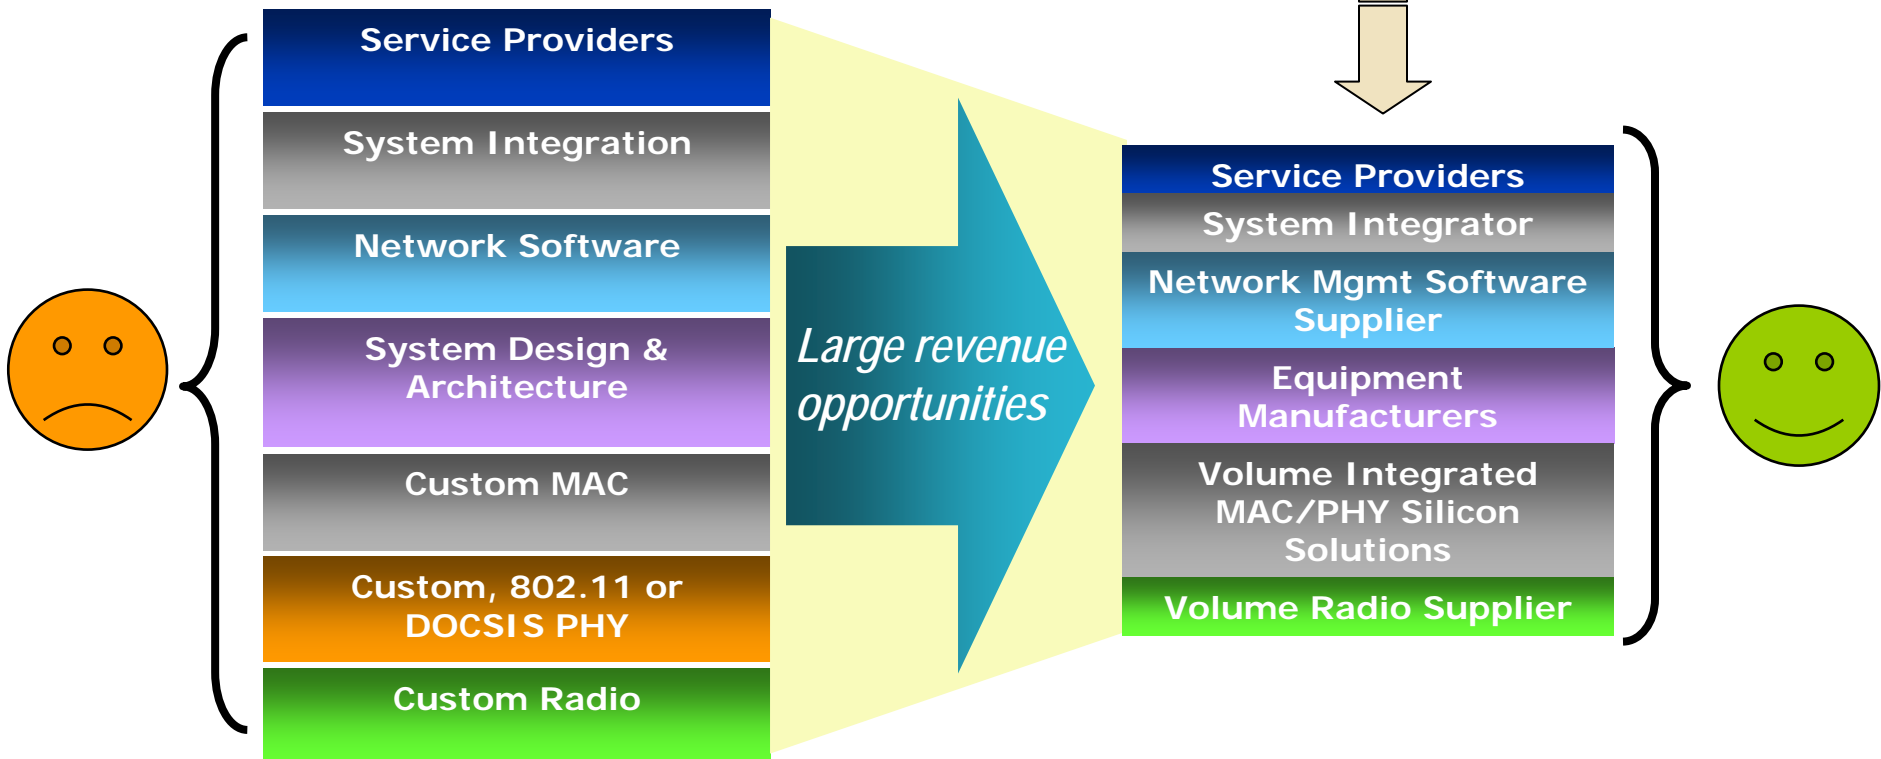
Service Providers

System Integration

Network Software

System Design & Architecture

Custom MAC

Custom, 802.11 or DOCSIS PHY

Custom Radio

Large revenue opportunities

Service Providers

System Integrator

Network Mgmt Software Supplier

Equipment Manufacturers

Volume Integrated MAC/PHY Silicon Solutions

Volume Radio Supplier